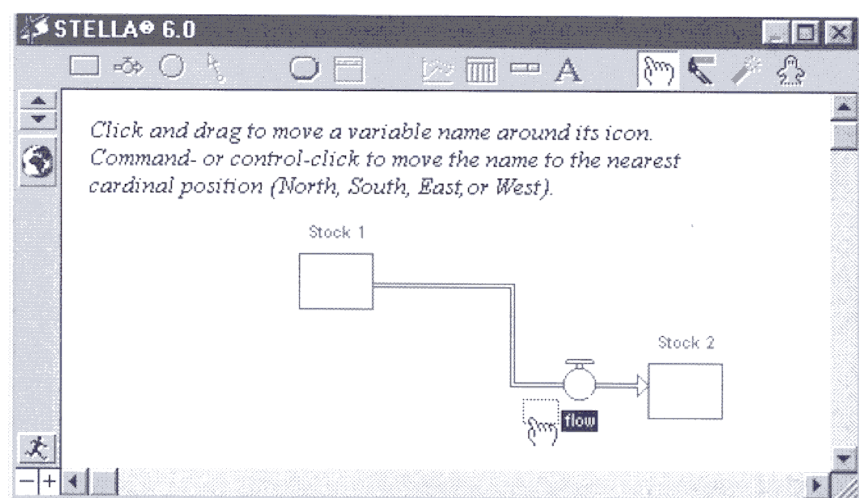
STELLA® 6.0

A

Click and drag to move a variable name around its icon. Command- or control-click to move the name to the nearest cardinal position (North, South, East, or West).

Stock 1

Stock 2

flow

− +